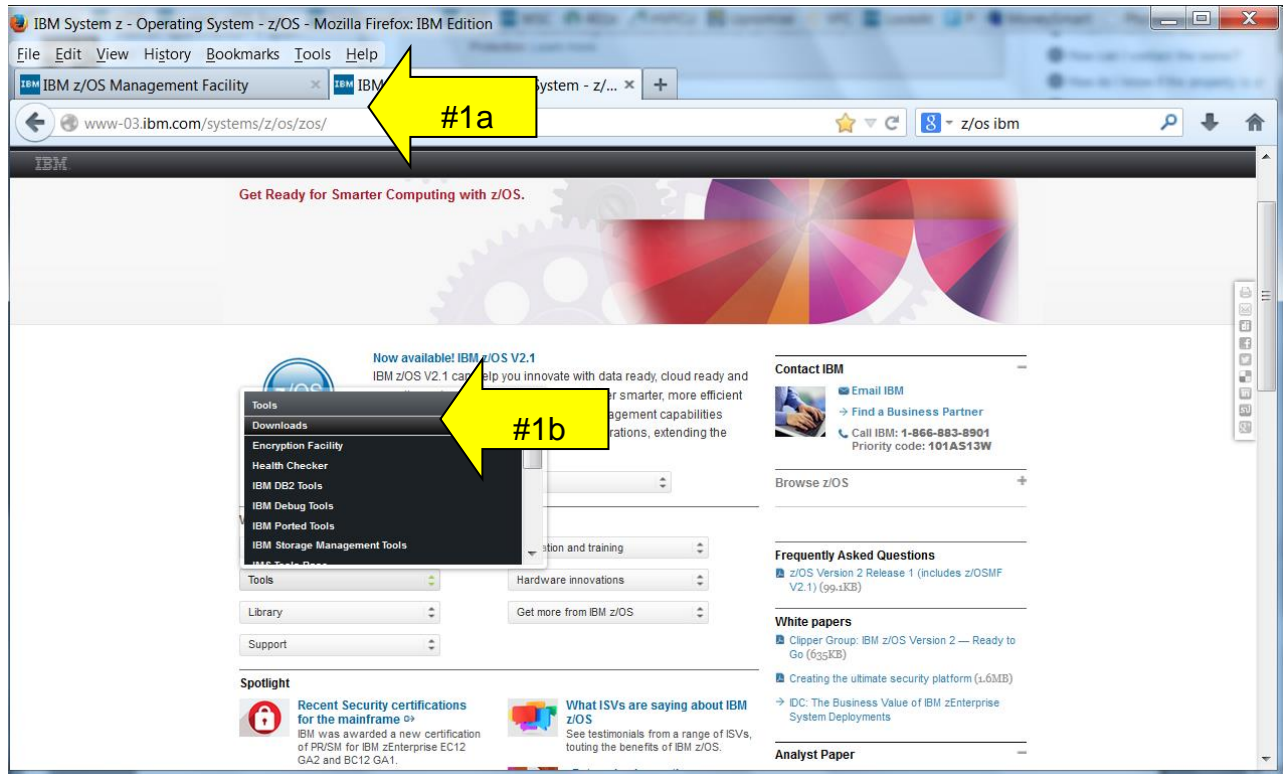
IBM System z - Operating System - z/OS - Mozilla Firefox: IBM Edition

File Edit View History Bookmarks Tools Help

IBM z/OS Management Facility ×
IBM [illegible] System - z/... ×
+

www-03.ibm.com/systems/z/os/zos/

#1a

z/os ibm

IBM

Get Ready for Smarter Computing with z/OS.

Now available! IBM z/OS V2.1

IBM z/OS V2.1 can help you innovate with data ready, cloud ready and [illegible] smarter, more efficient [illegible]agement capabilities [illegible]rations, extending the

Tools
Downloads
Encryption Facility
Health Checker
IBM DB2 Tools
IBM Debug Tools
IBM Ported Tools
IBM Storage Management Tools

#1b

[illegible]ation and training

Tools
Hardware innovations
Library
Get more from IBM z/OS
Support

Spotlight

Recent Security certifications for the mainframe
IBM was awarded a new certification of PR/SM for IBM zEnterprise EC12 GA2 and BC12 GA1.

What ISVs are saying about IBM z/OS
See testimonials from a range of ISVs, touting the benefits of IBM z/OS.

Contact IBM
Email IBM
→ Find a Business Partner
Call IBM: 1-866-883-8901
Priority code: 101AS13W

Browse z/OS

Frequently Asked Questions
z/OS Version 2 Release 1 (includes z/OSMF V2.1) (99.1KB)

White papers
Clipper Group: IBM z/OS Version 2 — Ready to Go (635KB)
Creating the ultimate security platform (1.6MB)
→ IDC: The Business Value of IBM zEnterprise System Deployments

Analyst Paper